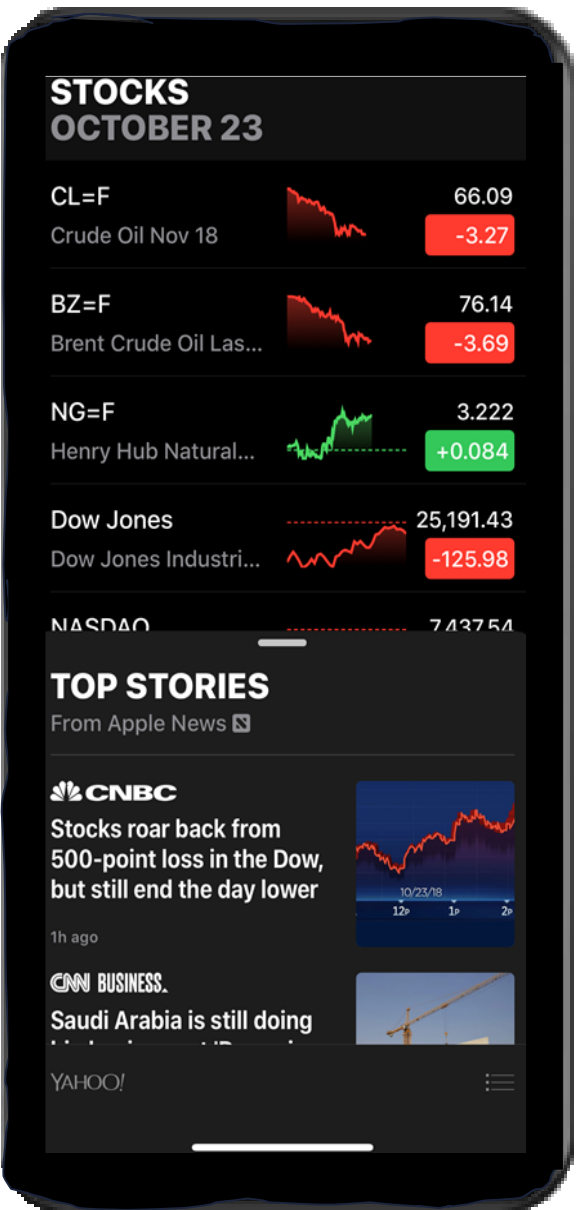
STOCKS
OCTOBER 23

CL=F
Crude Oil Nov 18
66.09
-3.27

BZ=F
Brent Crude Oil Las...
76.14
-3.69

NG=F
Henry Hub Natural...
3.222
+0.084

Dow Jones
Dow Jones Industri...
25,191.43
-125.98

NASDAQ
7,437.54

TOP STORIES
From Apple News

CNBC
Stocks roar back from 500-point loss in the Dow, but still end the day lower
1h ago
10/23/18
12P
1P
2P

CNN BUSINESS
Saudi Arabia is still doing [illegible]

YAHOO!